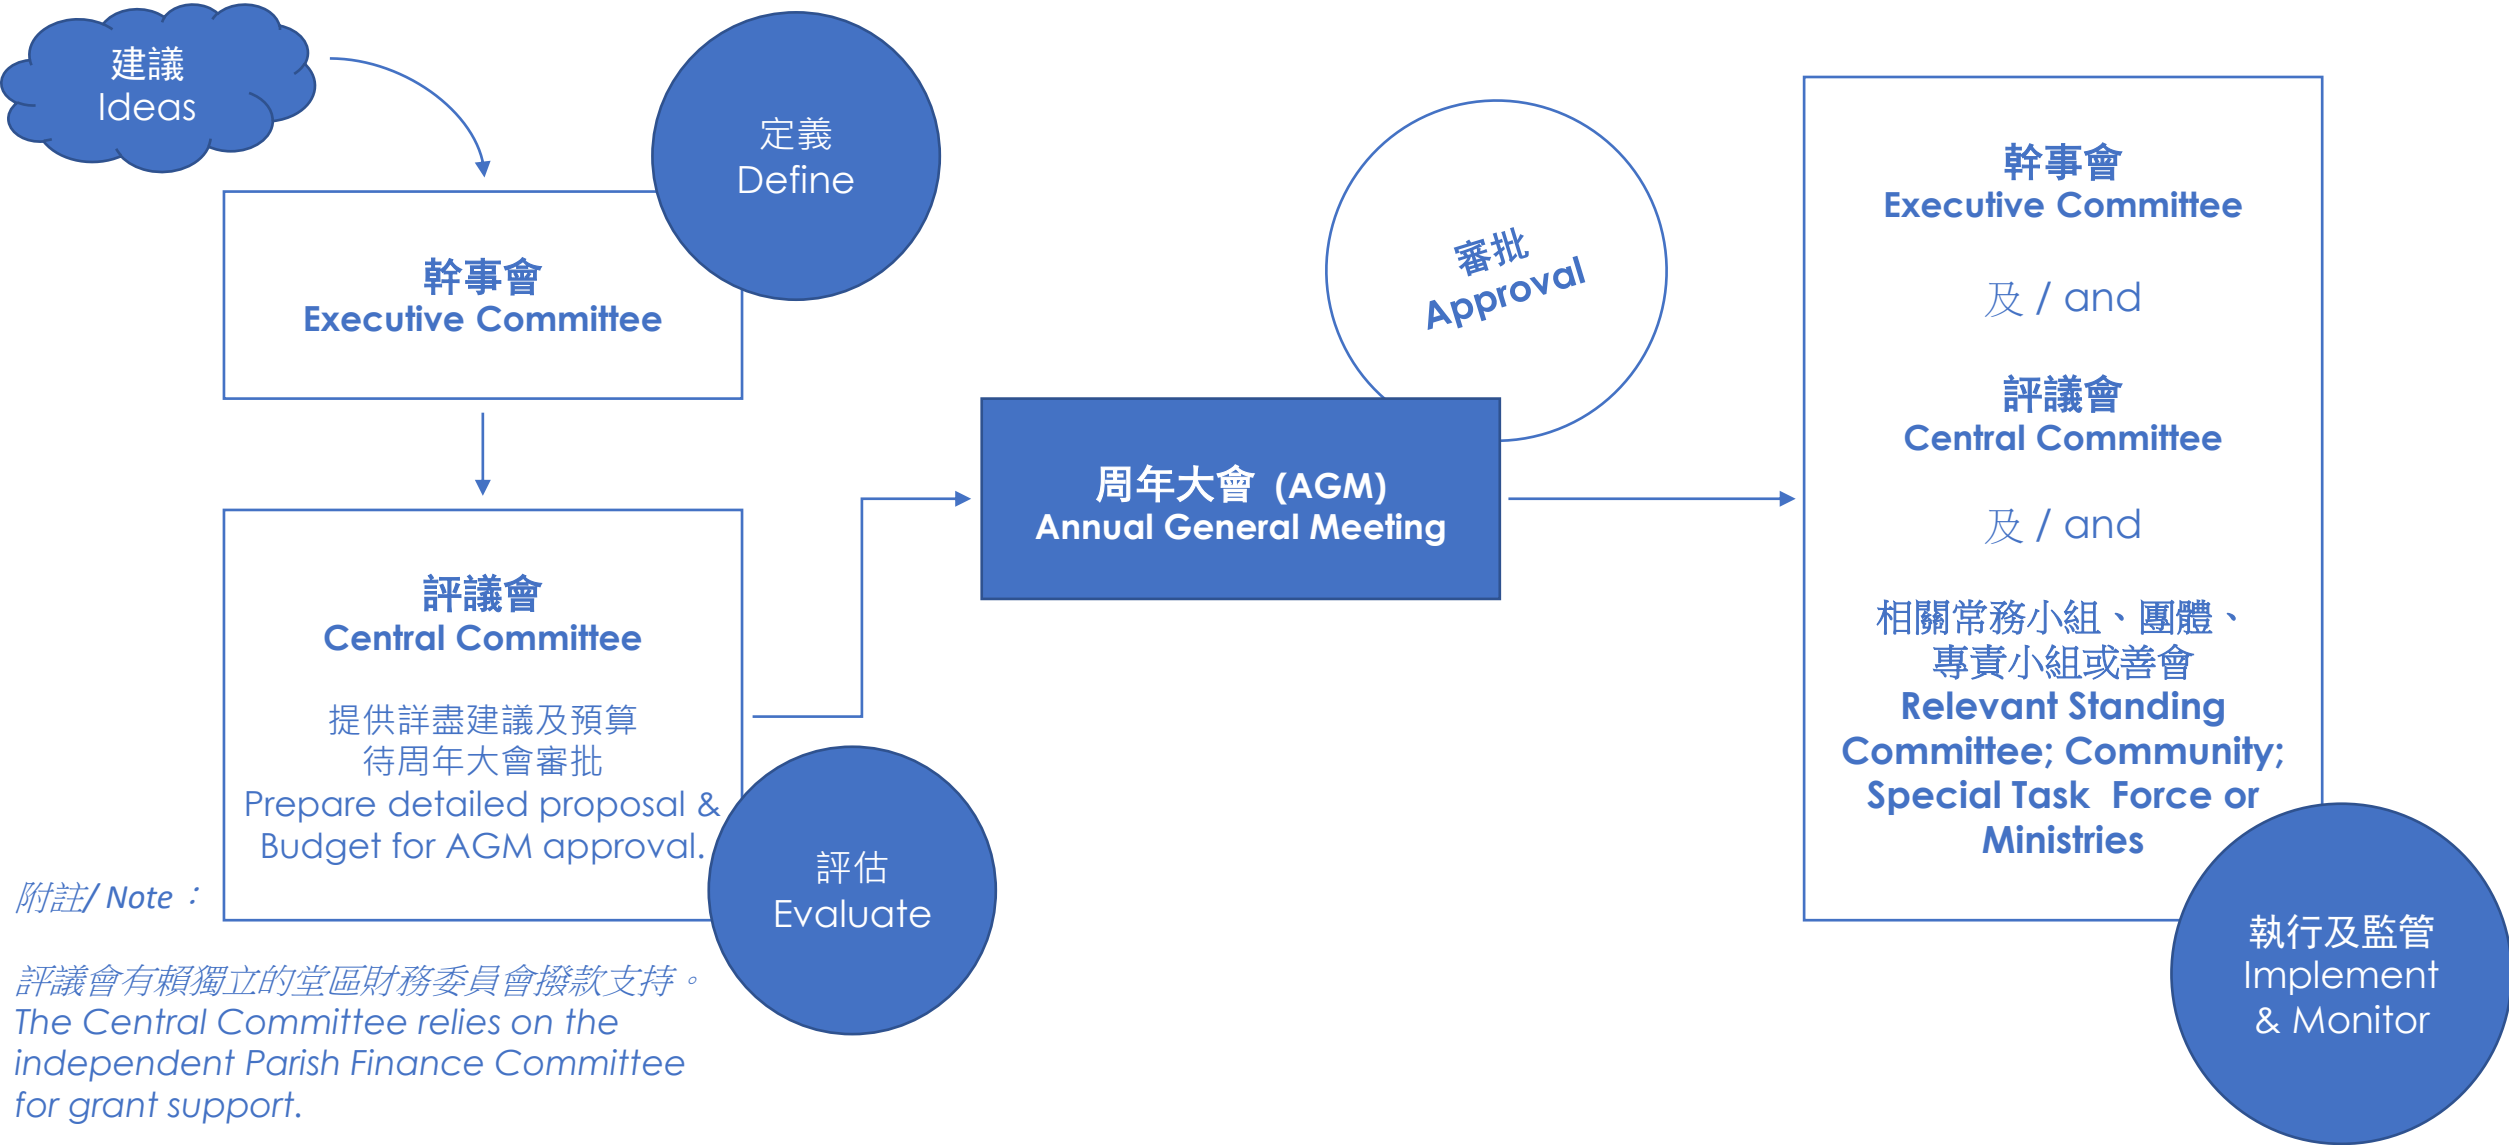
建議
Ideas

定義
Define

幹事會
Executive Committee

評議會
Central Committee

提供詳盡建議及預算
待周年大會審批
Prepare detailed proposal & Budget for AGM approval.

評估
Evaluate

附註/ Note：

評議會有賴獨立的堂區財務委員會撥款支持。
The Central Committee relies on the independent Parish Finance Committee for grant support.

審批
Approval

周年大會 (AGM)
Annual General Meeting

幹事會
Executive Committee

及 / and

評議會
Central Committee

及 / and

相關常務小組、團體、專責小組或善會
Relevant Standing Committee; Community; Special Task Force or Ministries

執行及監管
Implement & Monitor